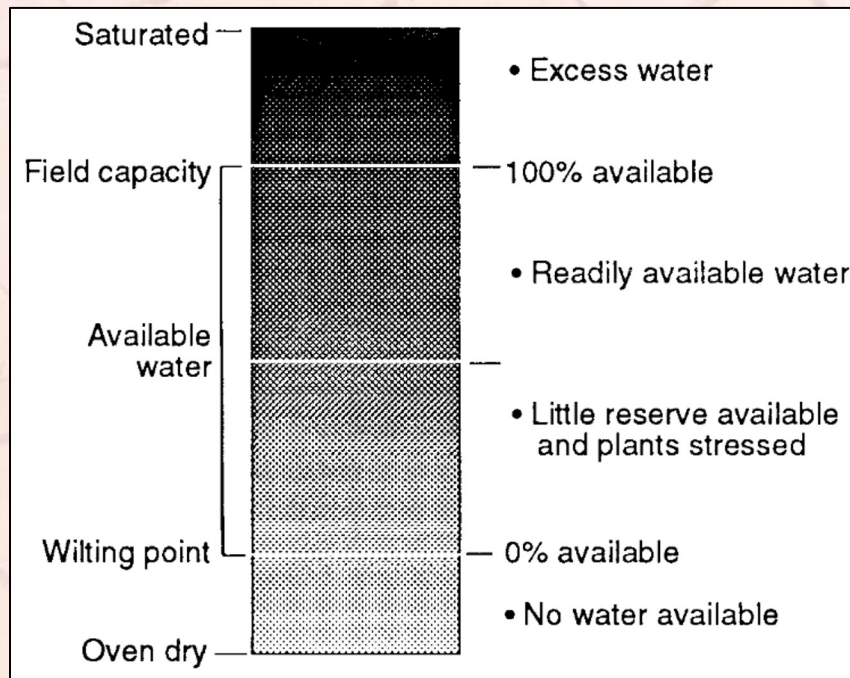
Saturated
Field capacity
Available water
Wilting point
Oven dry

• Excess water
100% available
• Readily available water
• Little reserve available and plants stressed
0% available
• No water available